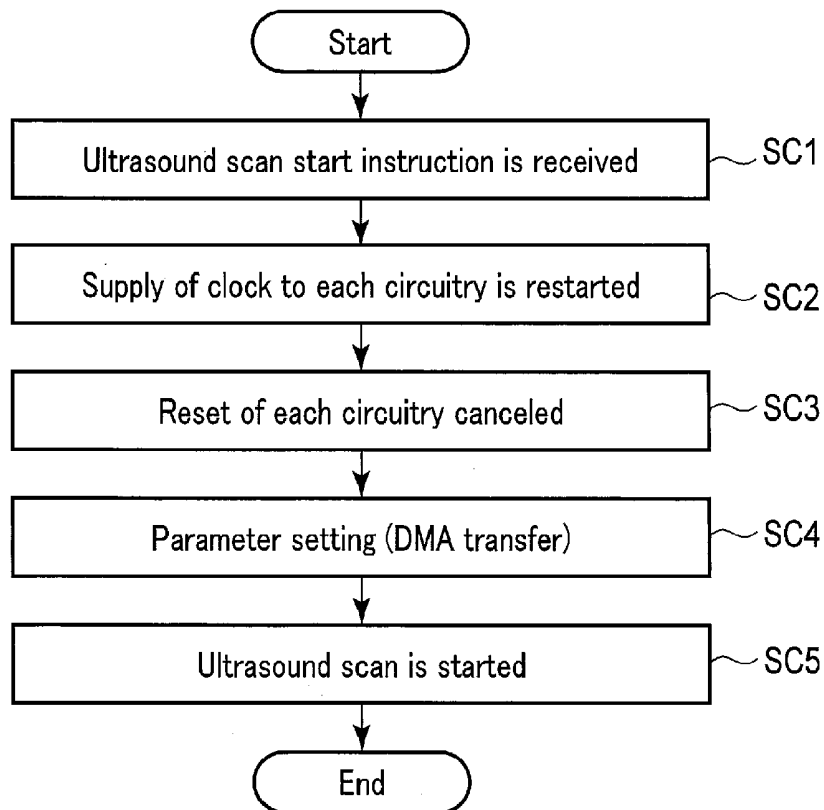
Start

Ultrasound scan start instruction is received
SC1

Supply of clock to each circuitry is restarted
SC2

Reset of each circuitry canceled
SC3

Parameter setting (DMA transfer)
SC4

Ultrasound scan is started
SC5

End